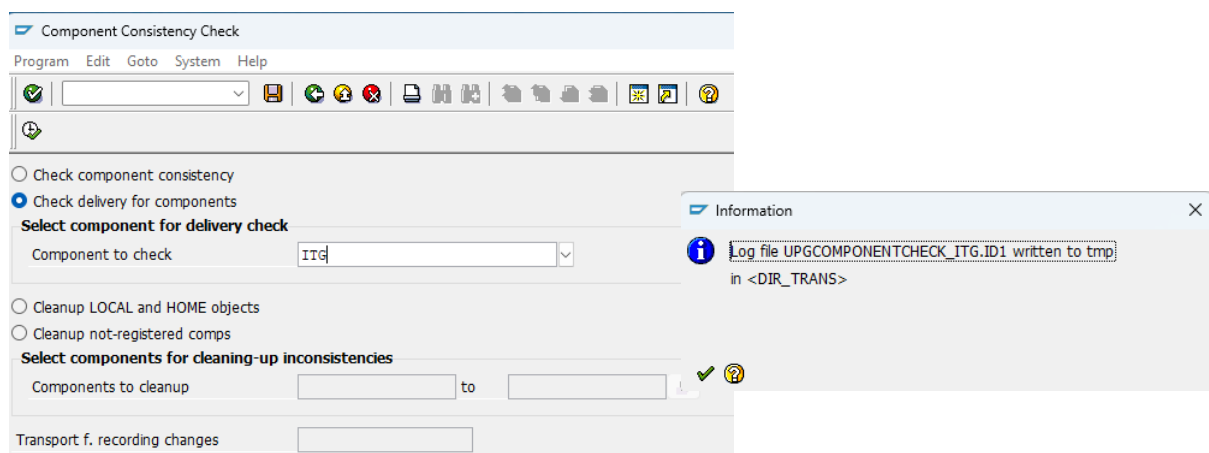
Component Consistency Check

Program Edit Goto System Help

Check component consistency
Check delivery for components
Select component for delivery check
Component to check ITG

Cleanup LOCAL and HOME objects
Cleanup not-registered comps
Select components for cleaning-up inconsistencies
Components to cleanup to

Transport f. recording changes

Information

Log file UPGCOMPONENTCHECK_ITG.ID1 written to tmp in <DIR_TRANS>